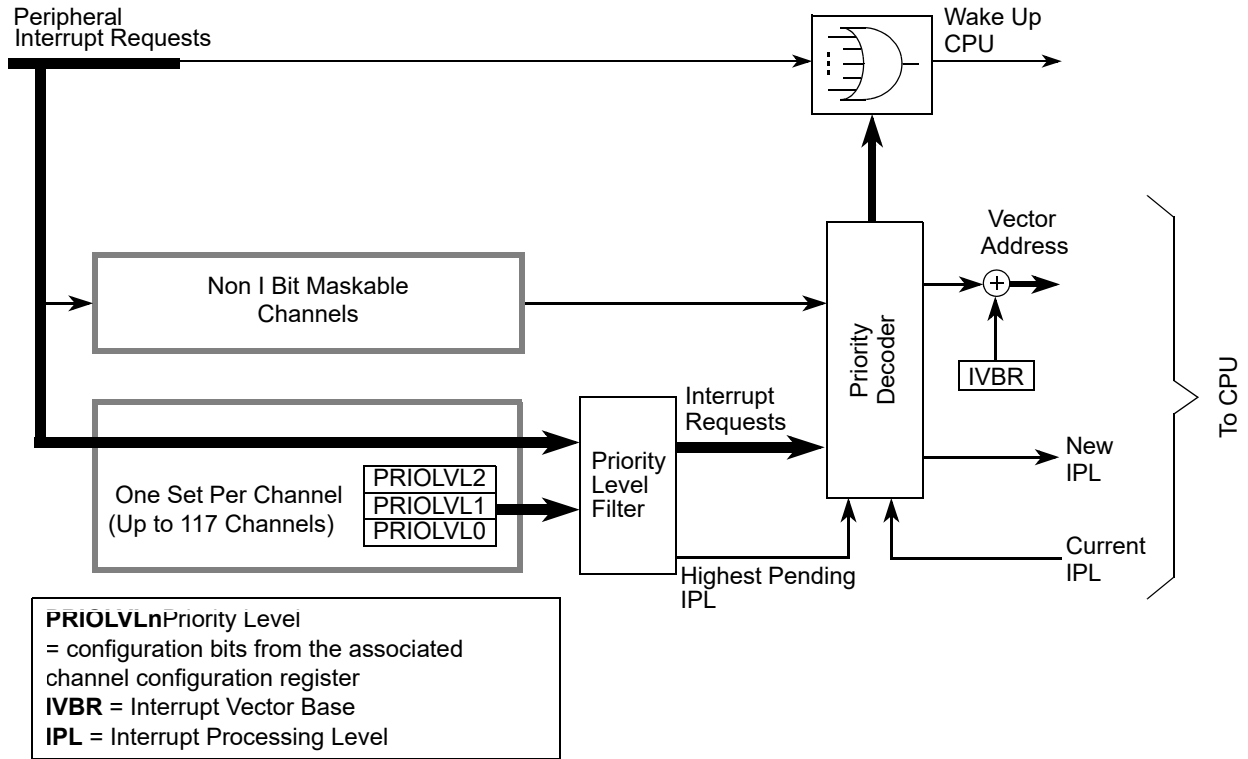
Peripheral Interrupt Requests

Wake Up CPU

Vector Address

Non I Bit Maskable Channels

Priority Decoder

IVBR

To CPU

Interrupt Requests

Priority Level Filter

New IPL

One Set Per Channel (Up to 117 Channels)

PRIOLVL2
PRIOLVL1
PRIOLVL0

Highest Pending IPL

Current IPL

**PRIOLVLn**Priority Level
= configuration bits from the associated channel configuration register
**IVBR** = Interrupt Vector Base
**IPL** = Interrupt Processing Level